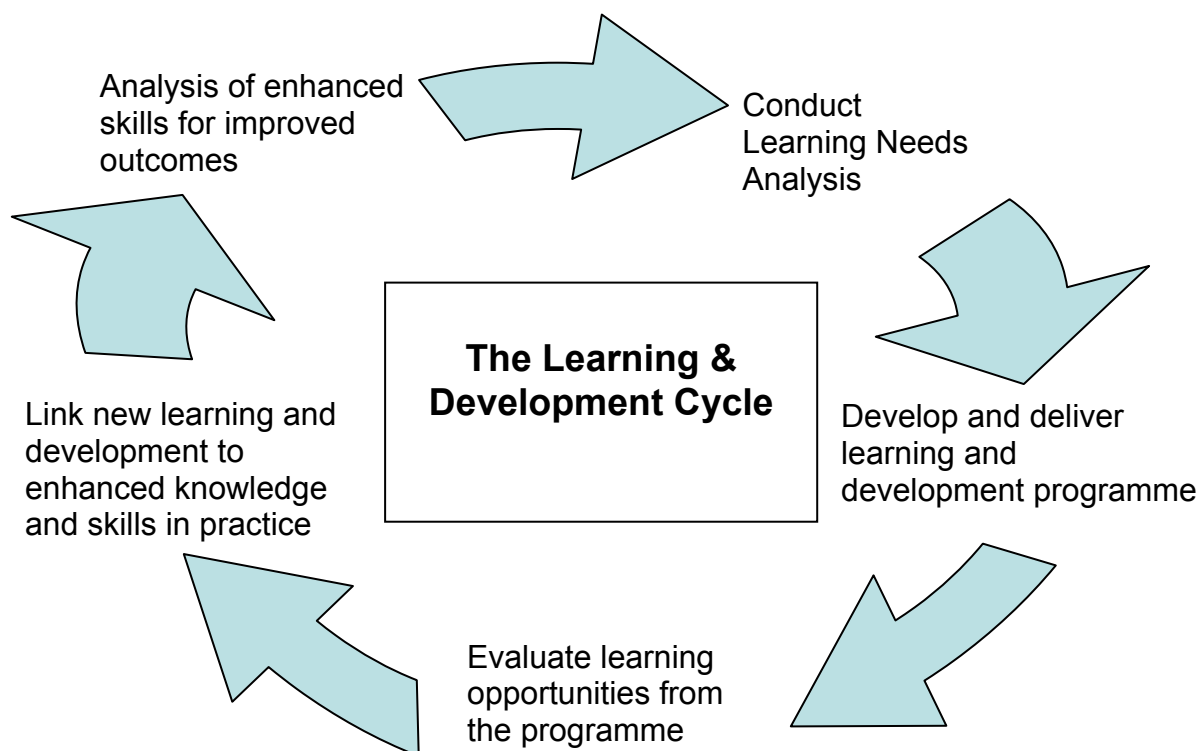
Analysis of enhanced skills for improved outcomes

Conduct Learning Needs Analysis

The Learning & Development Cycle

Develop and deliver learning and development programme

Evaluate learning opportunities from the programme

Link new learning and development to enhanced knowledge and skills in practice